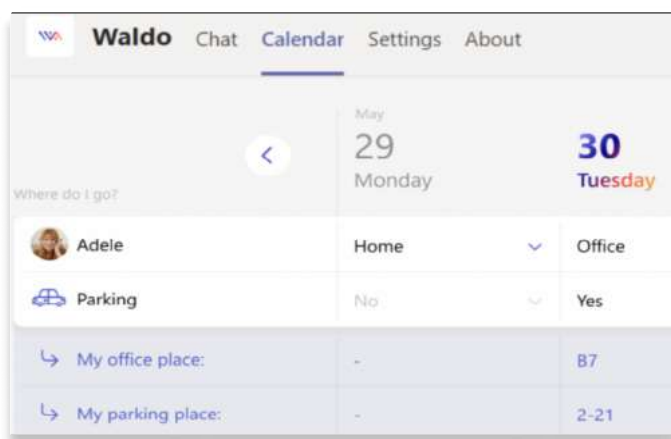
Waldo Chat Calendar Settings About

Where do I go?

May
29
Monday

30
Tuesday

| | | |
|---|---|---|
| Adele | Home | Office |
| Parking | No | Yes |
| My office place: | - | B7 |
| My parking place: | - | 2-21 |